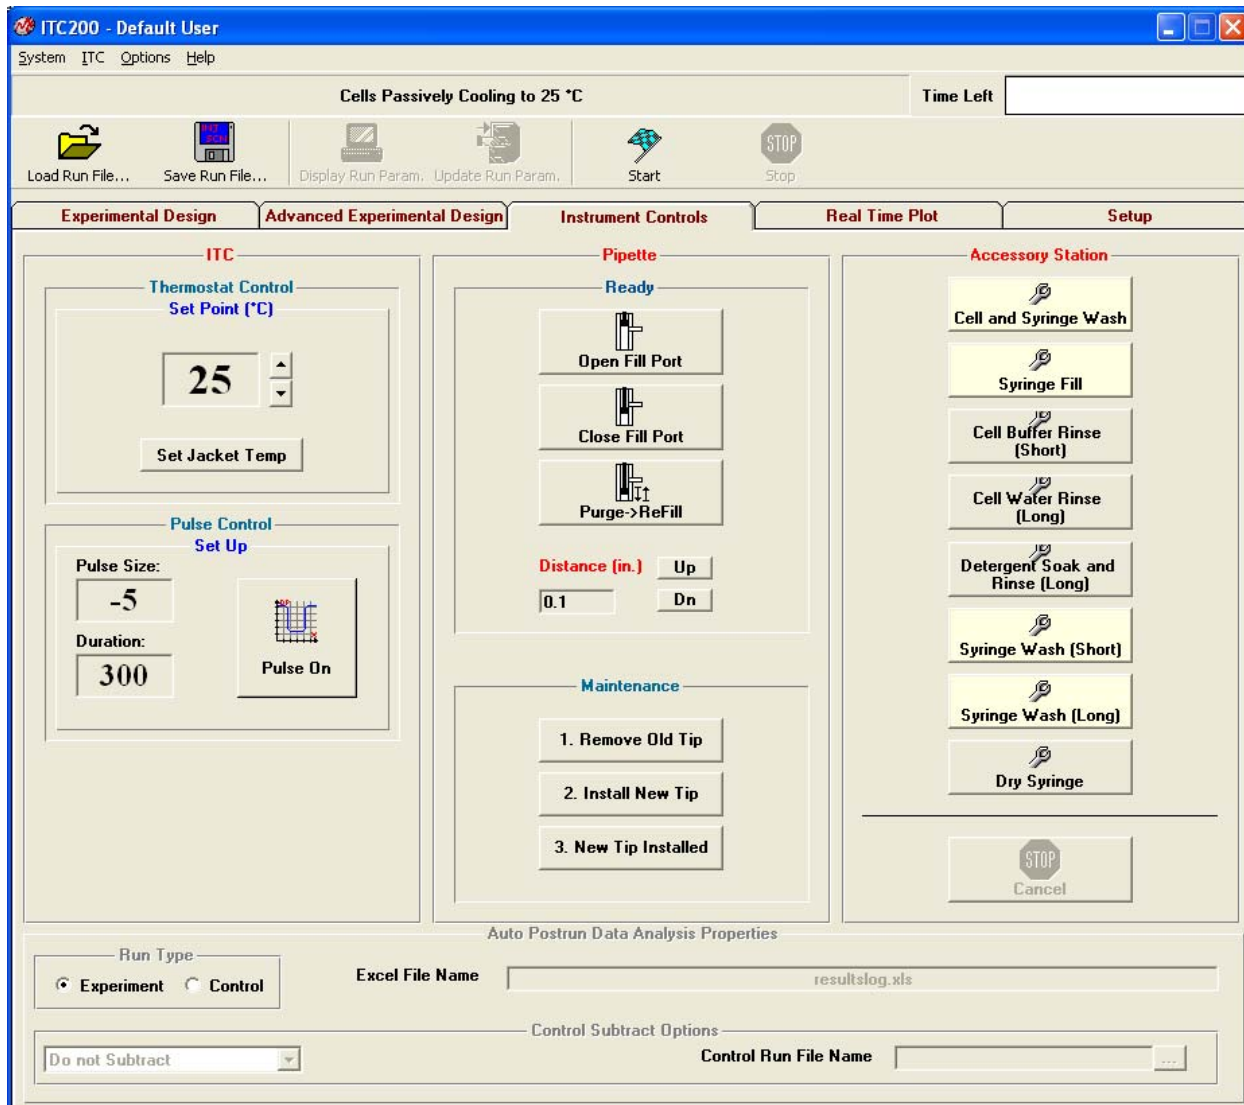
ITC200 - Default User

System ITC Options Help

Cells Passively Cooling to 25 °C

Time Left

Load Run File... Save Run File... Display Run Param. Update Run Param. Start STOP Stop

Experimental Design | Advanced Experimental Design | Instrument Controls | Real Time Plot | Setup

ITC

Thermostat Control

Set Point (°C)

25

Set Jacket Temp

Pulse Control

Set Up

Pulse Size:

-5

Duration:

300

Pulse On

Pipette

Ready

Open Fill Port

Close Fill Port

Purge->ReFill

Distance (in.)

Up

0.1

Dn

Maintenance

1. Remove Old Tip

2. Install New Tip

3. New Tip Installed

Accessory Station

Cell and Syringe Wash

Syringe Fill

Cell Buffer Rinse (Short)

Cell Water Rinse (Long)

Detergent Soak and Rinse (Long)

Syringe Wash (Short)

Syringe Wash (Long)

Dry Syringe

STOP Cancel

Auto Postrun Data Analysis Properties

Run Type

Experiment Control

Excel File Name

resultslog.xls

Control Subtract Options

Do not Subtract

Control Run File Name

...